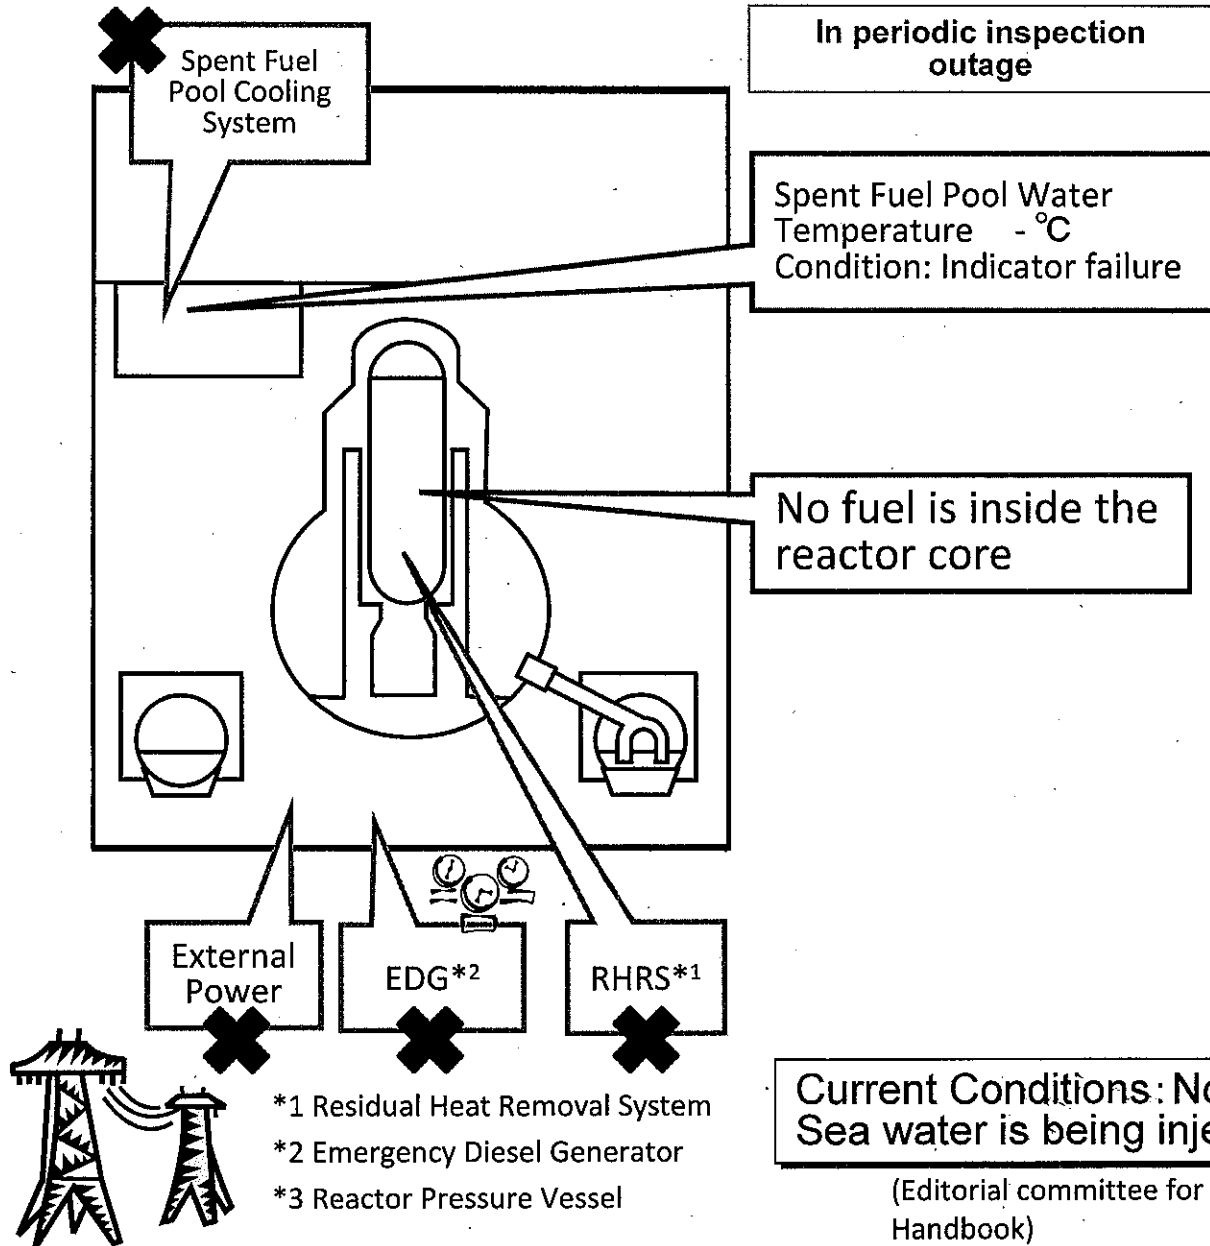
Spent Fuel Pool Cooling System

In periodic inspection outage

Spent Fuel Pool Water Temperature - ℃
Condition: Indicator failure

No fuel is inside the reactor core

External Power

EDG*2

RHRS*1

*1 Residual Heat Removal System
*2 Emergency Diesel Generator
*3 Reactor Pressure Vessel

Current Conditions: N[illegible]
Sea water is being inje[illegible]

(Editorial committee for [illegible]
Handbook)